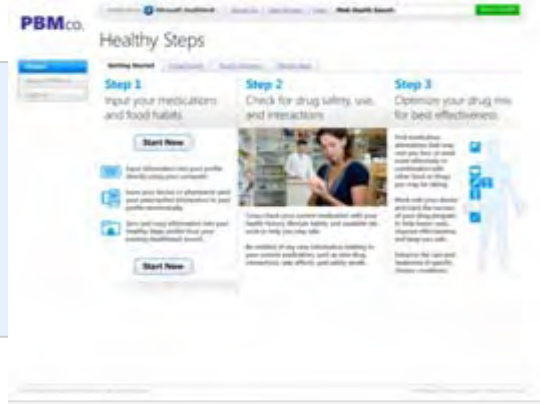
PBMco.

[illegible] Microsoft HealthVault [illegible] Web Health Search

Healthy Steps

Getting Started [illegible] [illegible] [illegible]

Step 1
Input your medications and food habits

Start Now

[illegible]

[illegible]

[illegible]

Start Now

Step 2
Check for drug safety, use, and interactions

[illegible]

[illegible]

Step 3
Optimize your drug mix for best effectiveness

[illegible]

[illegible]

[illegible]